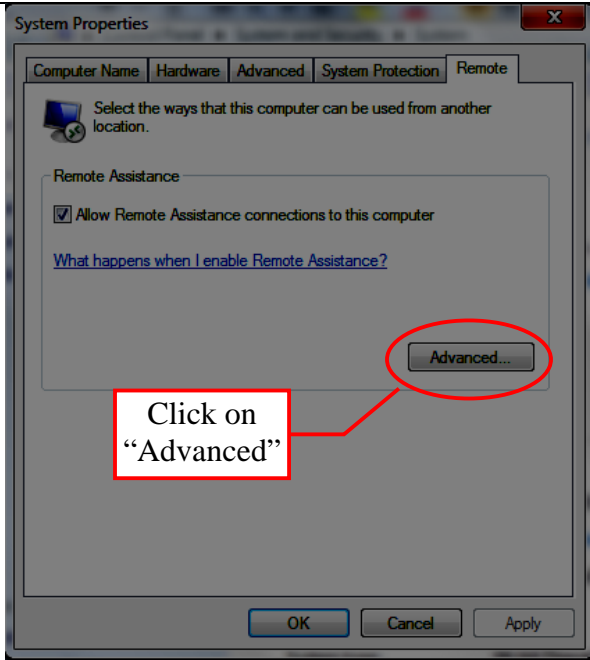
System Properties

Computer Name | Hardware | Advanced | System Protection | Remote

Select the ways that this computer can be used from another location.

Remote Assistance

Allow Remote Assistance connections to this computer

What happens when I enable Remote Assistance?

Advanced...

Click on “Advanced”

OK | Cancel | Apply